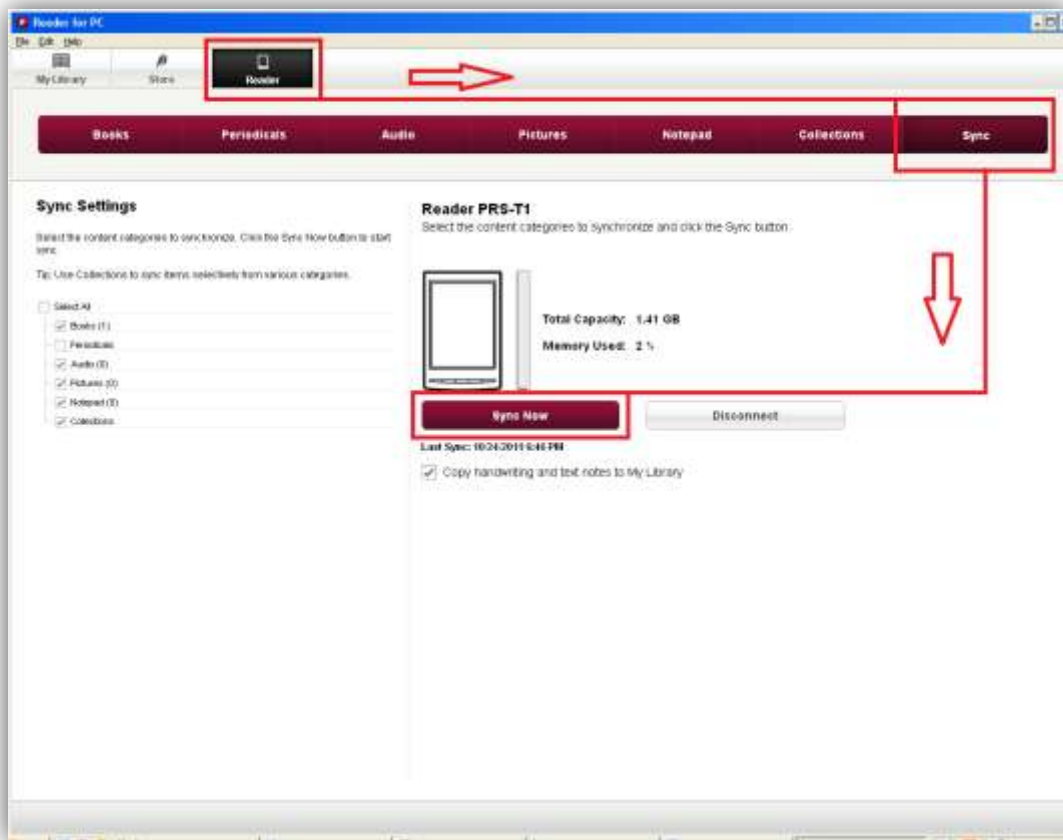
Reader for PC

File Edit Help

My Library
Store
Reader

Books
Periodicals
Audio
Pictures
Notepad
Collections
Sync

Sync Settings

Select the content categories to synchronize. Click the Sync Now button to start sync.

Tip: Use Collections to sync items selectively from various categories.

Select All
Books (1)
Periodicals
Audio (0)
Pictures (0)
Notepad (0)
Collections

Reader PRS-T1

Select the content categories to synchronize and click the Sync button.

Total Capacity: 1.41 GB
Memory Used: 2 %

Sync Now
Disconnect

Last Sync: 10/24/2011 6:46 PM

Copy handwriting and text notes to My Library